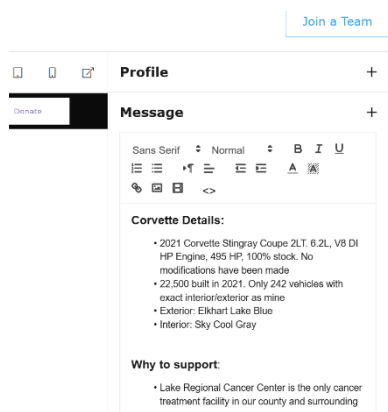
Join a Team

Donate

Profile +

Message +

Sans Serif Normal B I U

<>

Corvette Details:

• 2021 Corvette Stingray Coupe 2LT. 6.2L, V8 DI HP Engine, 495 HP, 100% stock. No modifications have been made
• 22,500 built in 2021. Only 242 vehicles with exact interior/exterior as mine
• Exterior: Elkhart Lake Blue
• Interior: Sky Cool Gray

Why to support:

• Lake Regional Cancer Center is the only cancer treatment facility in our county and surrounding